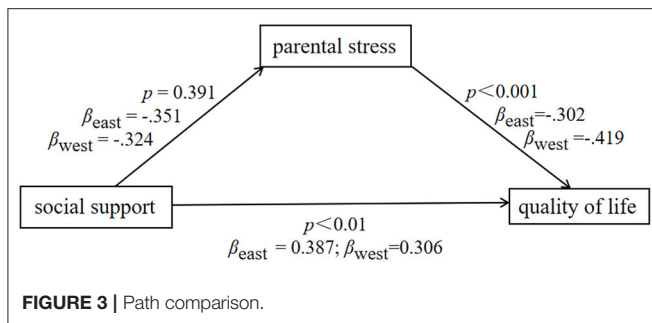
parental stress

$p = 0.391$
$\beta_{east} = -.351$
$\beta_{west} = -.324$

$p<0.001$
$\beta_{east}$=-.302
$\beta_{west}$ =-.419

social support

quality of life

$p<0.01$
$\beta_{east}$ = 0.387; $\beta_{west}$=0.306

FIGURE 3 | Path comparison.